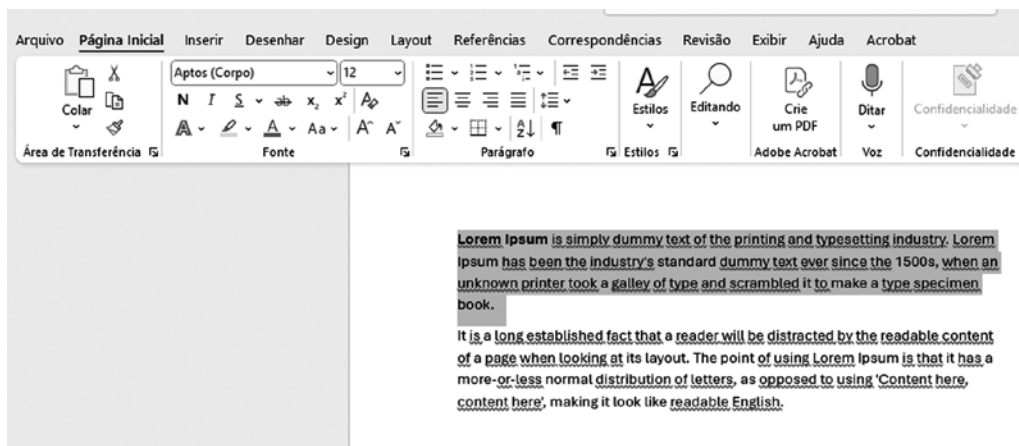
Arquivo Página Inicial Inserir Desenhar Design Layout Referências Correspondências Revisão Exibir Ajuda Acrobat

Colar

Área de Transferência

Aptos (Corpo) 12

N I S x₂ x²

Aa

Fonte

Parágrafo

Estilos

Estilos

Editando

Crie um PDF

Adobe Acrobat

Ditar

Voz

Confidencialidade

Confidencialidade

**Lorem Ipsum** is simply dummy text of the printing and typesetting industry. Lorem Ipsum has been the industry's standard dummy text ever since the 1500s, when an unknown printer took a galley of type and scrambled it to make a type specimen book.

It is a long established fact that a reader will be distracted by the readable content of a page when looking at its layout. The point of using Lorem Ipsum is that it has a more-or-less normal distribution of letters, as opposed to using 'Content here, content here', making it look like readable English.